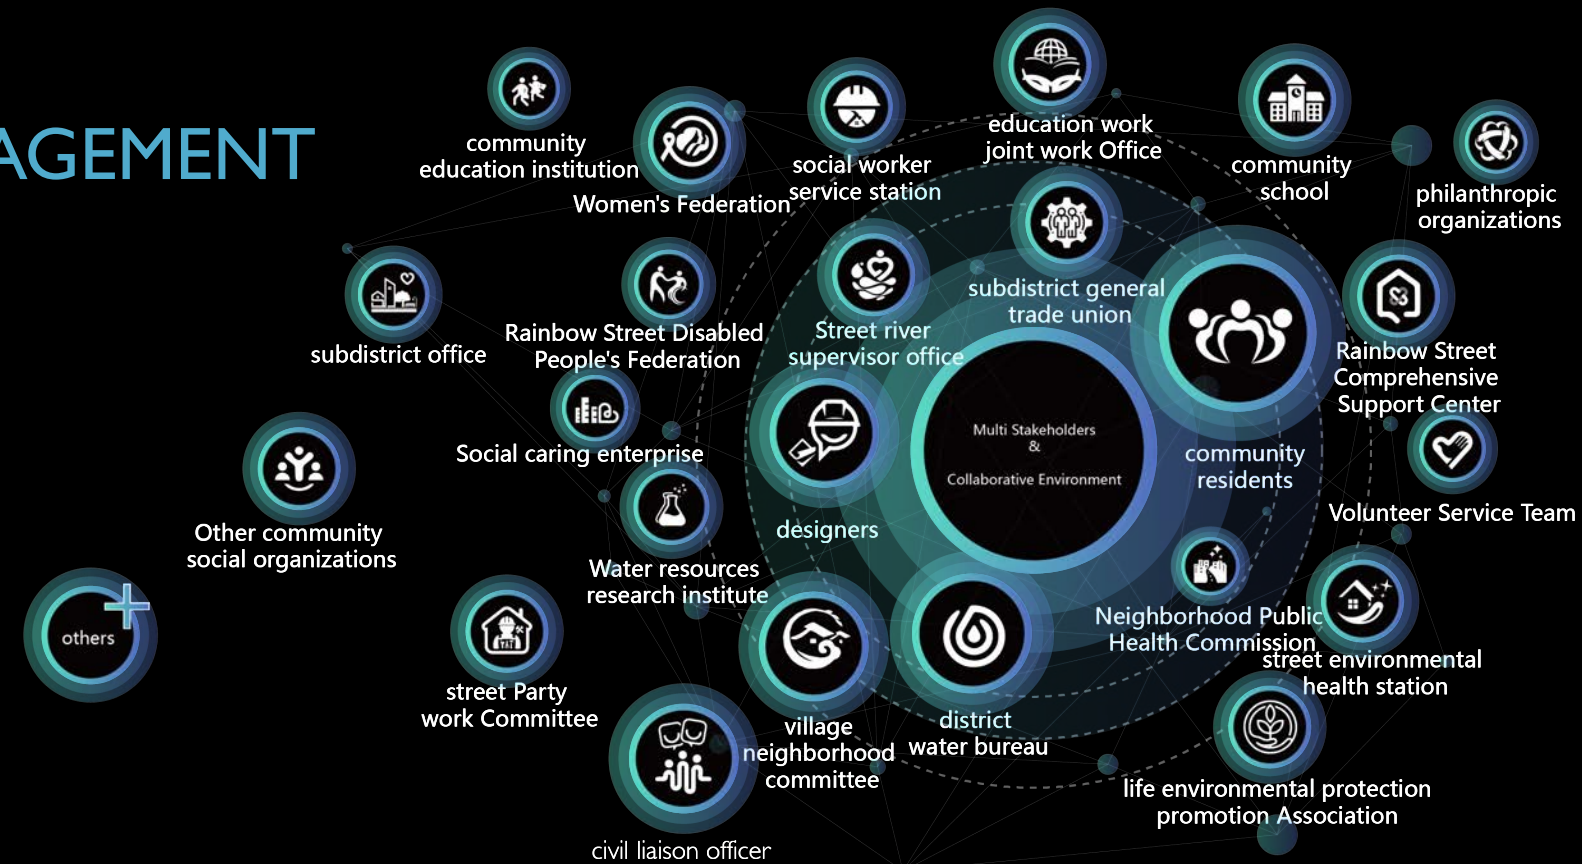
AGEMENT

community education institution

Women's Federation

social worker service station

education work joint work Office

community school

philanthropic organizations

subdistrict office

Rainbow Street Disabled People's Federation

Street river supervisor office

subdistrict general trade union

Rainbow Street Comprehensive Support Center

Social caring enterprise

Multi Stakeholders & Collaborative Environment

community residents

Volunteer Service Team

Other community social organizations

designers

Water resources research institute

others

Neighborhood Public Health Commission

street environmental health station

street Party work Committee

village neighborhood committee

district water bureau

life environmental protection promotion Association

civil liaison officer